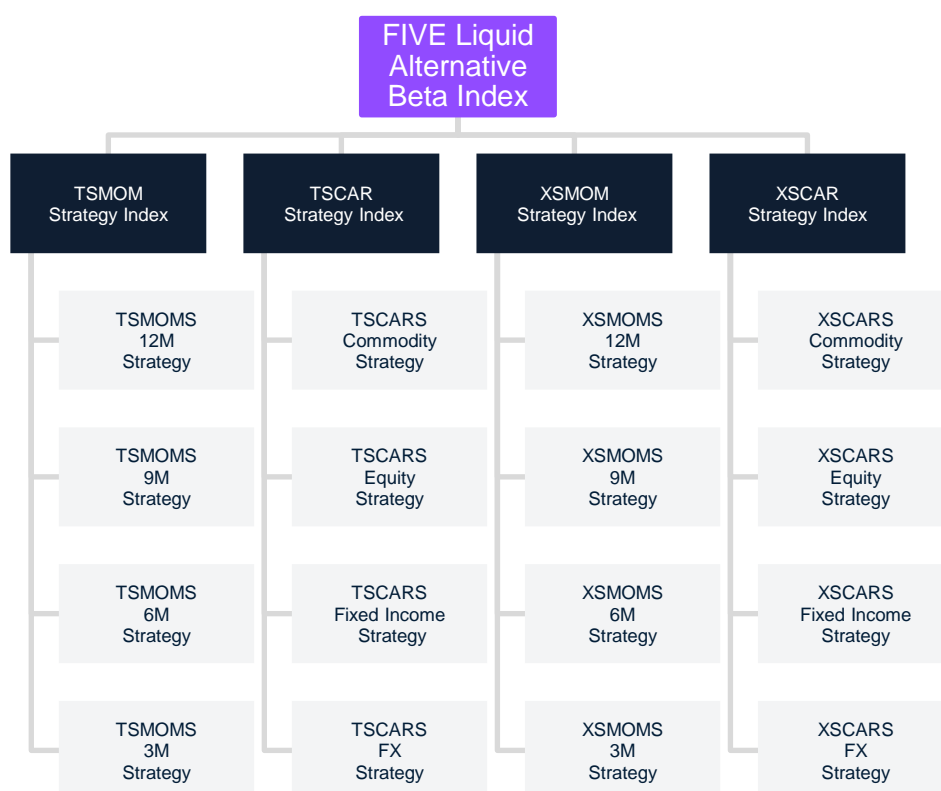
FIVE Liquid Alternative Beta Index

TSMOM Strategy Index

TSMOMS 12M Strategy

TSMOMS 9M Strategy

TSMOMS 6M Strategy

TSMOMS 3M Strategy

TSCAR Strategy Index

TSCARS Commodity Strategy

TSCARS Equity Strategy

TSCARS Fixed Income Strategy

TSCARS FX Strategy

XSMOM Strategy Index

XSMOMS 12M Strategy

XSMOMS 9M Strategy

XSMOMS 6M Strategy

XSMOMS 3M Strategy

XSCAR Strategy Index

XSCARS Commodity Strategy

XSCARS Equity Strategy

XSCARS Fixed Income Strategy

XSCARS FX Strategy